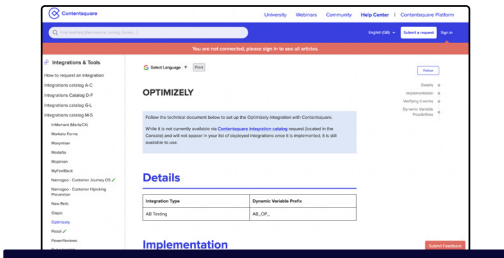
Contentsquare

University Webinars Community Help Center | Contentsquare Platform

Find Answers (Nominations, Settings, Guides...)

English (GB) Submit a request Sign in

You are not connected, please sign in to see all articles.

Integrations & Tools

How to request an integration

Integrations catalog A-C

Integrations Catalog D-F

Integrations Catalog G-L

Integrations catalog M-S

InMoment (MaritzCX)

Marketo Forms

Maxymiser

Medallia

Mopinion

MyFeelBack

Namogoo - Customer Journey OS

Namogoo - Customer Hijacking Prevention

New Relic

Olapic

Optimizely

Pendo

PowerReviews

Select Language Print

Follow

OPTIMIZELY

Details
Implementation
Verifying Events
Dynamic Variable Possibilities

Follow the technical document below to set up the Optimizely integration with Contentsquare.

While it is not currently available via Contentsquare integration catalog request (located in the Console) and will not appear in your list of deployed integrations once it is implemented, it is still available to use.

Details

| Integration Type | Dynamic Variable Prefix |
|---|---|
| AB Testing | AB_OP_ |

Implementation

Submit Feedback